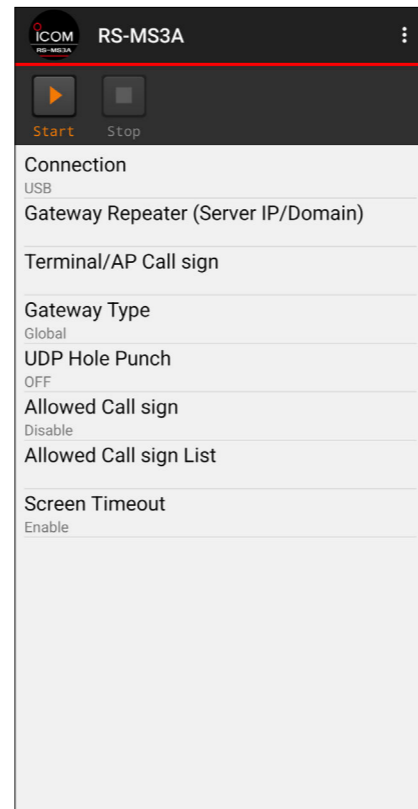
ICOM
RS-MS3A

RS-MS3A

Start

Stop

Connection
USB

Gateway Repeater (Server IP/Domain)

Terminal/AP Call sign

Gateway Type
Global

UDP Hole Punch
OFF

Allowed Call sign
Disable

Allowed Call sign List

Screen Timeout
Enable